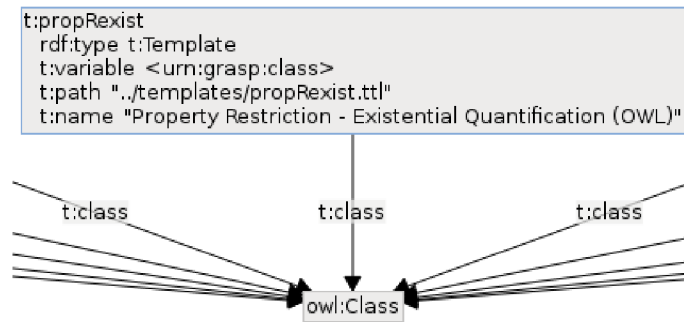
t:propRexist
rdf:type t:Template
t:variable <urn:grasp:class>
t:path "../templates/propRexist.ttl"
t:name "Property Restriction - Existential Quantification (OWL)"

t:class

t:class

t:class

owl:Class